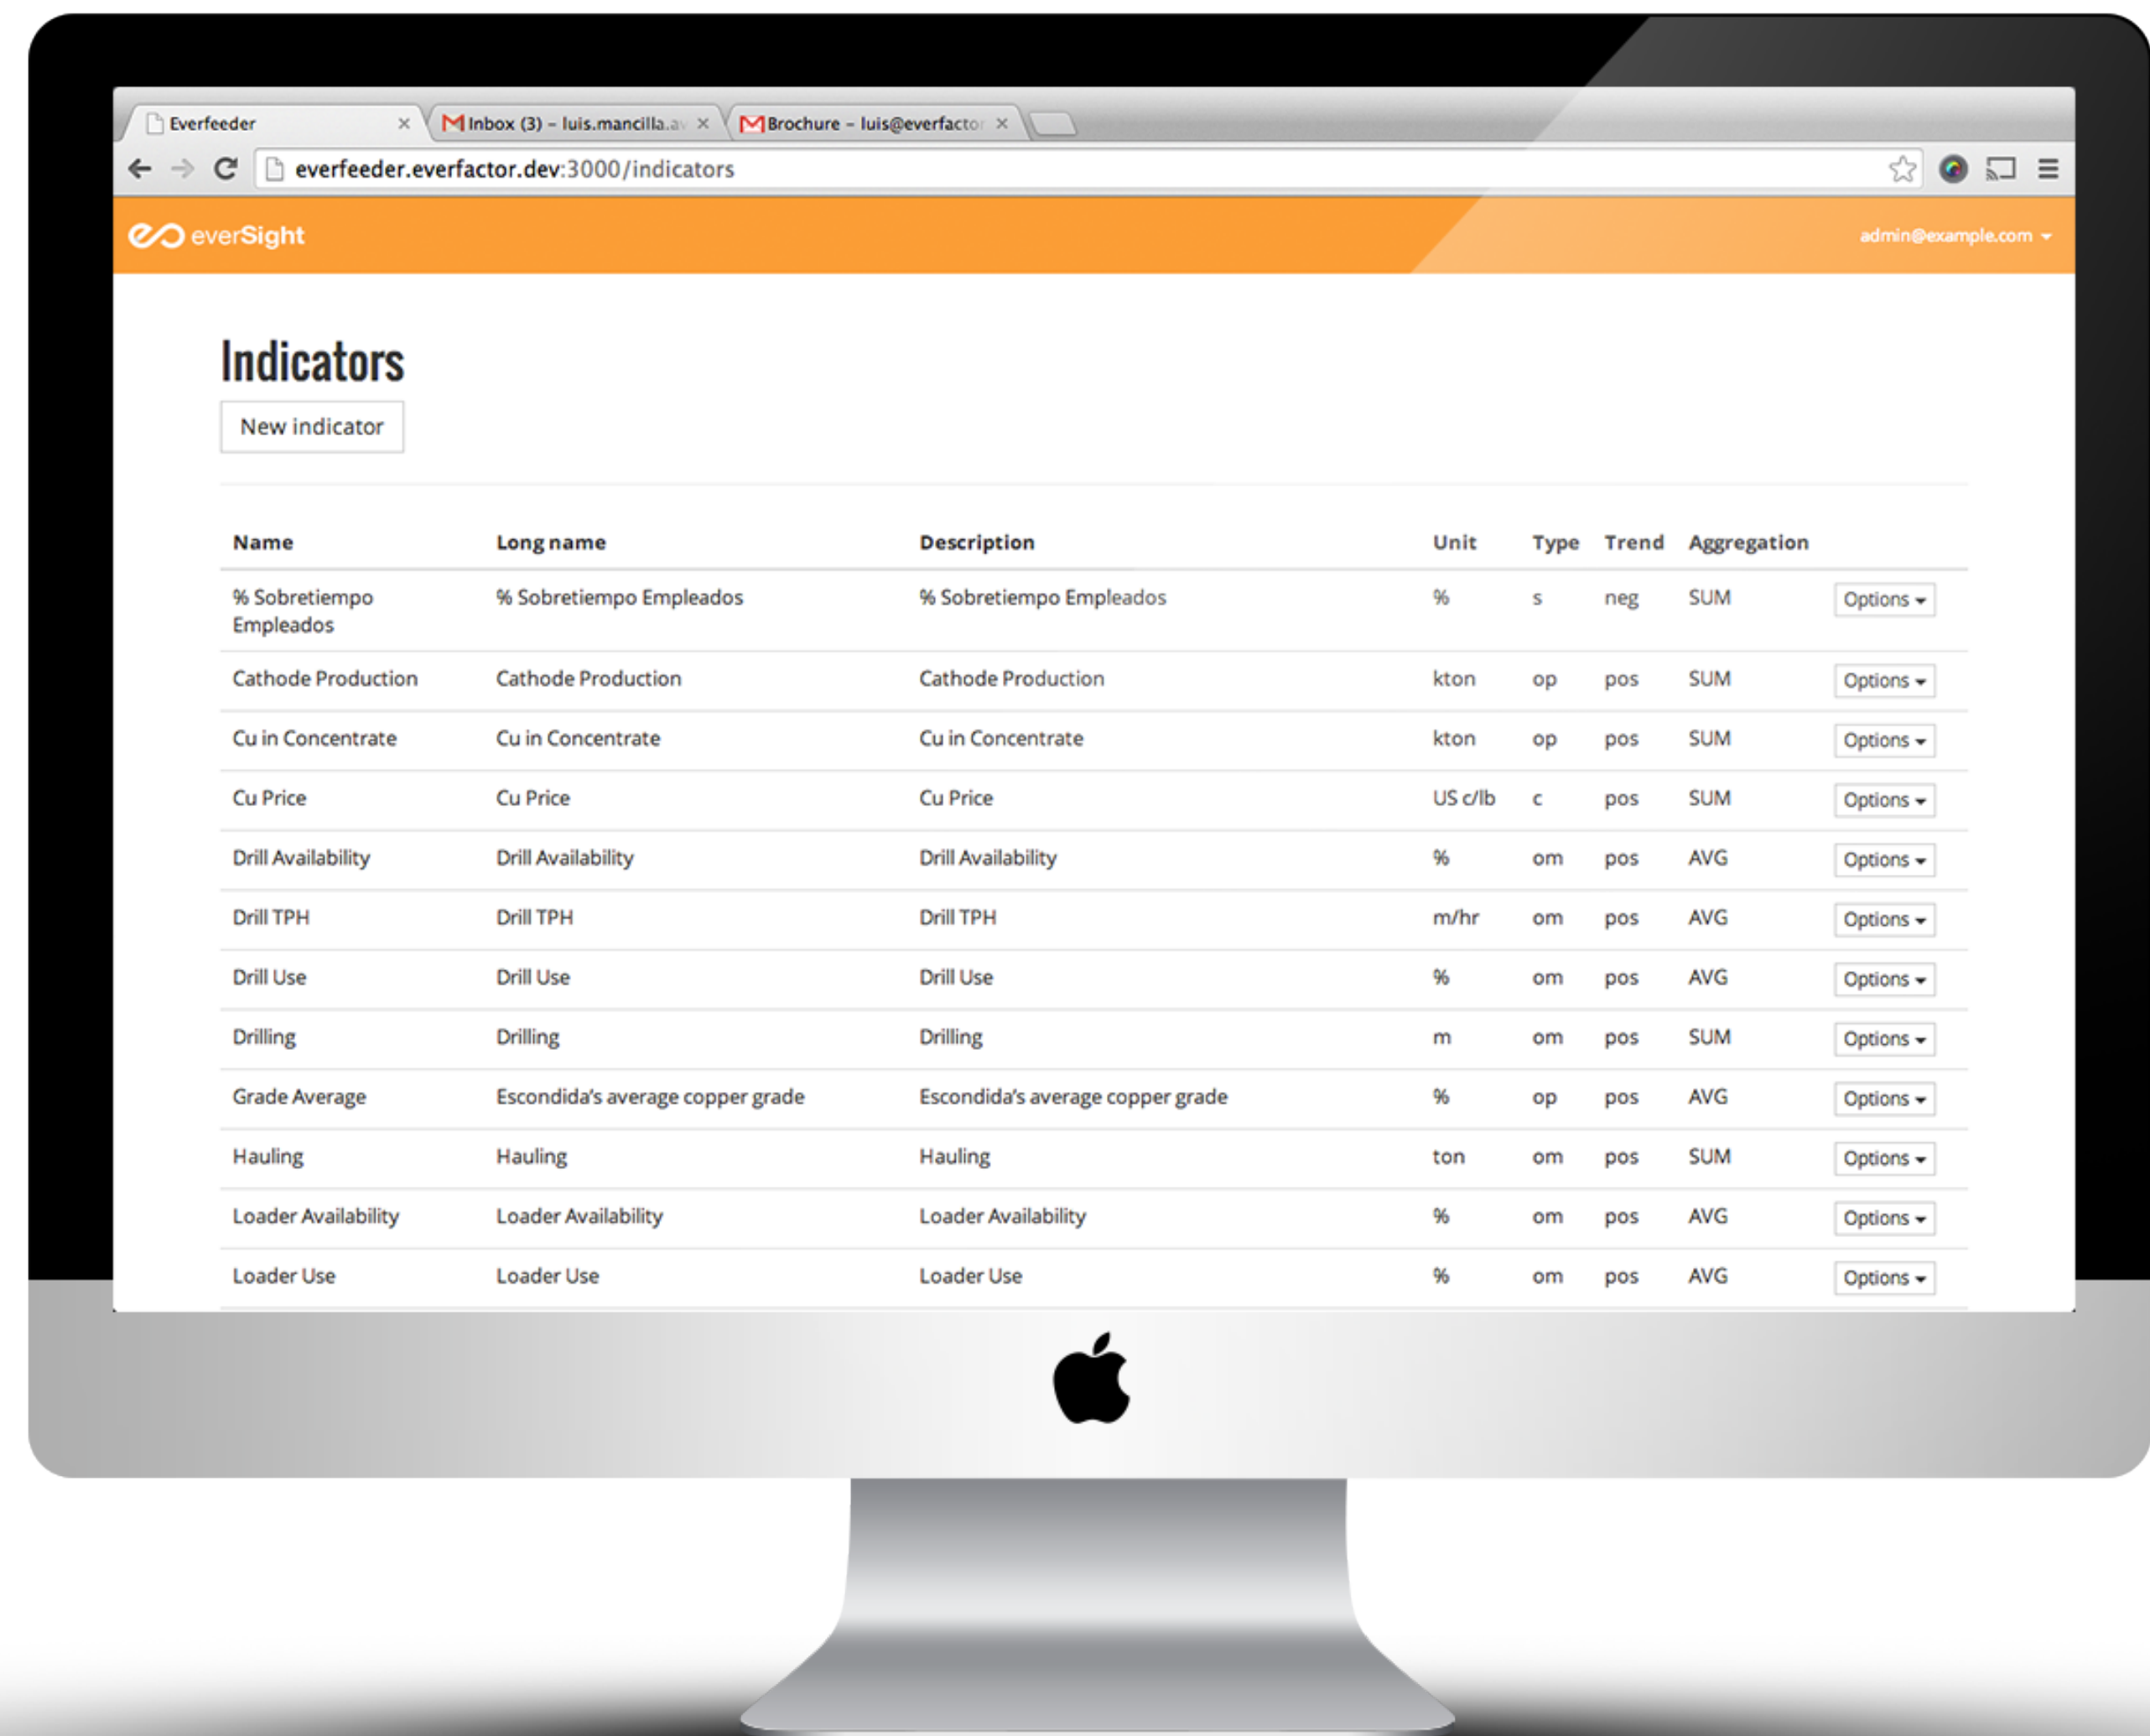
Everfeeder ×
Inbox (3) – luis.mancilla.a ×
Brochure – luis@everfacto ×

everfeeder.everfactor.dev:3000/indicators

everSight
admin@example.com

Indicators

New indicator

| Name | Long name | Description | Unit | Type | Trend | Aggregation | |
|---|---|---|---|---|---|---|---|
| % Sobretiempo Empleados | % Sobretiempo Empleados | % Sobretiempo Empleados | % | s | neg | SUM | Options |
| Cathode Production | Cathode Production | Cathode Production | kton | op | pos | SUM | Options |
| Cu in Concentrate | Cu in Concentrate | Cu in Concentrate | kton | op | pos | SUM | Options |
| Cu Price | Cu Price | Cu Price | US c/lb | c | pos | SUM | Options |
| Drill Availability | Drill Availability | Drill Availability | % | om | pos | AVG | Options |
| Drill TPH | Drill TPH | Drill TPH | m/hr | om | pos | AVG | Options |
| Drill Use | Drill Use | Drill Use | % | om | pos | AVG | Options |
| Drilling | Drilling | Drilling | m | om | pos | SUM | Options |
| Grade Average | Escondida's average copper grade | Escondida's average copper grade | % | op | pos | AVG | Options |
| Hauling | Hauling | Hauling | ton | om | pos | SUM | Options |
| Loader Availability | Loader Availability | Loader Availability | % | om | pos | AVG | Options |
| Loader Use | Loader Use | Loader Use | % | om | pos | AVG | Options |